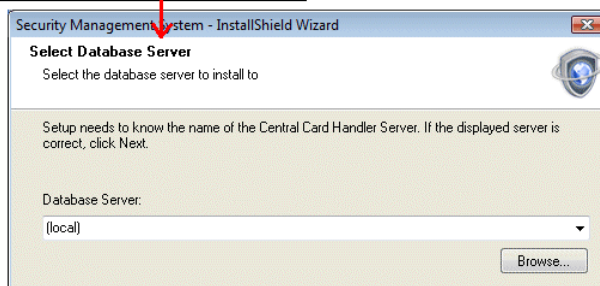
Security Management System - InstallShield Wizard

Select Database Server

Select the database server to install to

Setup needs to know the name of the Central Card Handler Server. If the displayed server is correct, click Next.

Database Server:

(local)

Browse...